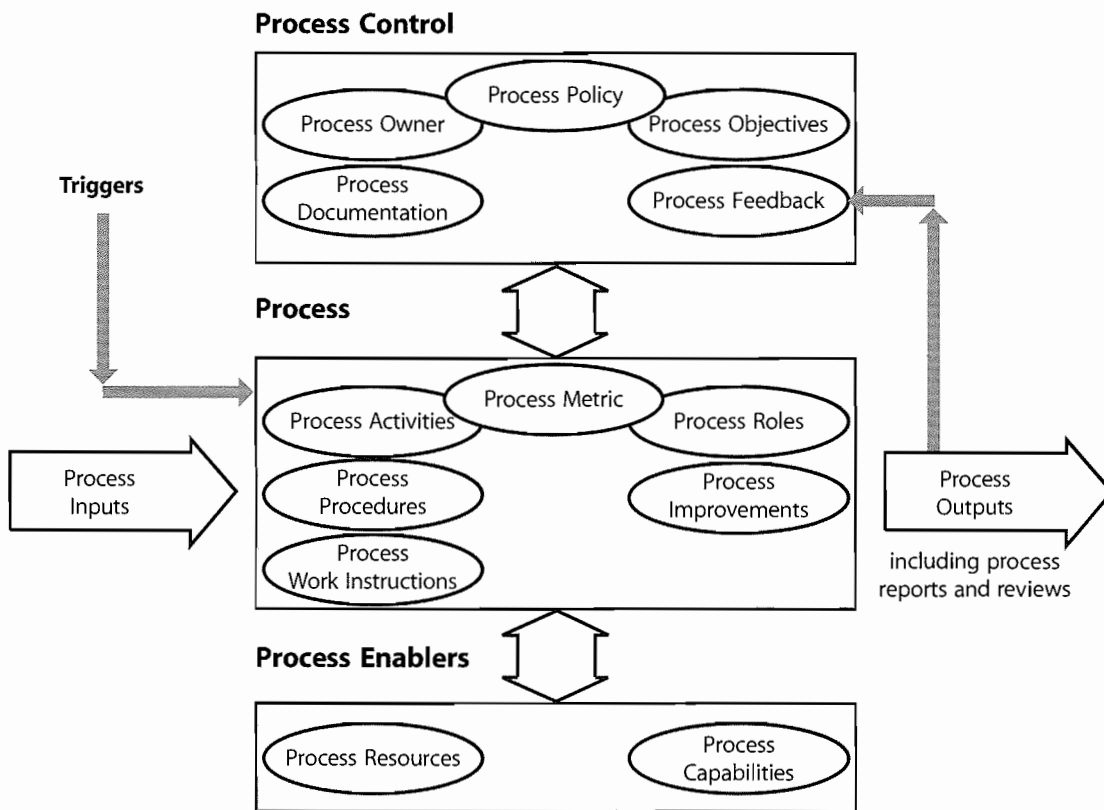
Process Control

Process Policy

Process Owner

Process Objectives

Process Documentation

Process Feedback

Triggers

Process

Process Metric

Process Activities

Process Roles

Process Inputs

Process Procedures

Process Improvements

Process Outputs

Process Work Instructions

including process reports and reviews

Process Enablers

Process Resources

Process Capabilities